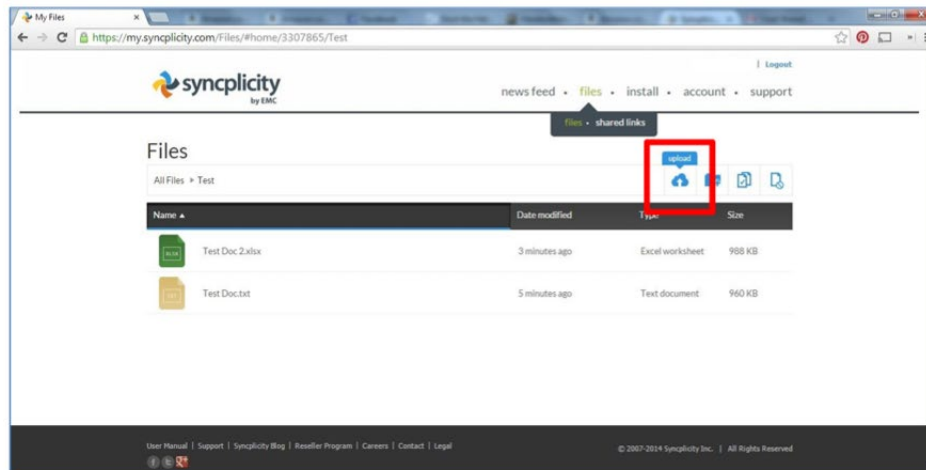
My Files ×

https://my.syncplicity.com/Files/#home/3307865/Test

| Logout

syncplicity by EMC

news feed • files • install • account • support

files • shared links

Files

upload

All Files ▸ Test

| Name ▲ | Date modified | Type | Size |
|---|---|---|---|
| Test Doc 2.xlsx | 3 minutes ago | Excel worksheet | 988 KB |
| Test Doc.txt | 5 minutes ago | Text document | 960 KB |

User Manual | Support | Syncplicity Blog | Reseller Program | Careers | Contact | Legal

© 2007-2014 Syncplicity Inc. | All Rights Reserved